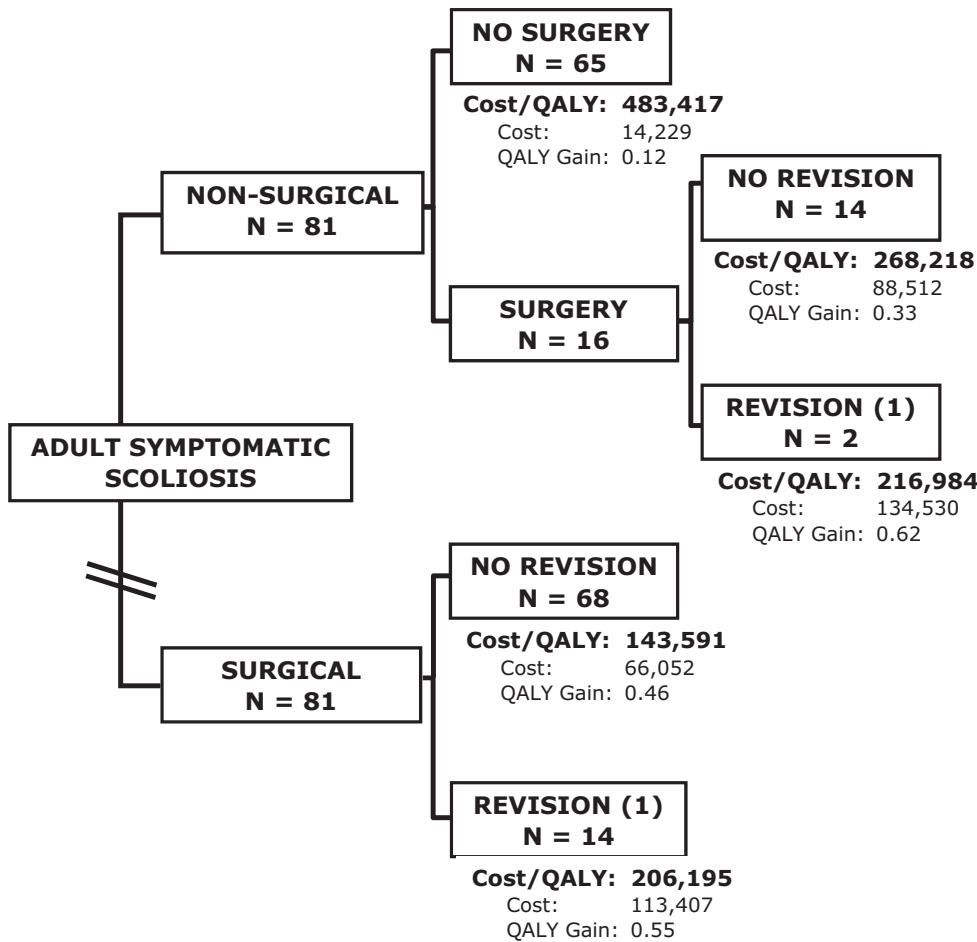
ADULT SYMPTOMATIC SCOLIOSIS

NON-SURGICAL
N = 81

NO SURGERY
N = 65

Cost/QALY: 483,417
Cost: 14,229
QALY Gain: 0.12

SURGERY
N = 16

NO REVISION
N = 14

Cost/QALY: 268,218
Cost: 88,512
QALY Gain: 0.33

REVISION (1)
N = 2

Cost/QALY: 216,984
Cost: 134,530
QALY Gain: 0.62

SURGICAL
N = 81

NO REVISION
N = 68

Cost/QALY: 143,591
Cost: 66,052
QALY Gain: 0.46

REVISION (1)
N = 14

Cost/QALY: 206,195
Cost: 113,407
QALY Gain: 0.55